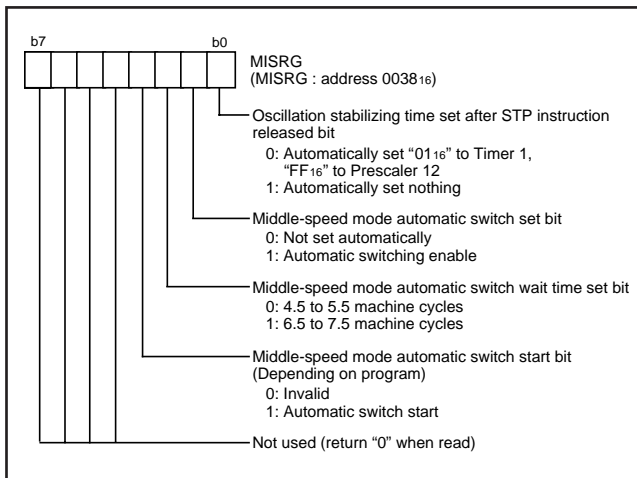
b7 b0

MISRG
(MISRG : address $0038_{16}$)

Oscillation stabilizing time set after STP instruction released bit
0: Automatically set “$01_{16}$” to Timer 1, “$FF_{16}$” to Prescaler 12
1: Automatically set nothing

Middle-speed mode automatic switch set bit
0: Not set automatically
1: Automatic switching enable

Middle-speed mode automatic switch wait time set bit
0: 4.5 to 5.5 machine cycles
1: 6.5 to 7.5 machine cycles

Middle-speed mode automatic switch start bit
(Depending on program)
0: Invalid
1: Automatic switch start

Not used (return “0” when read)